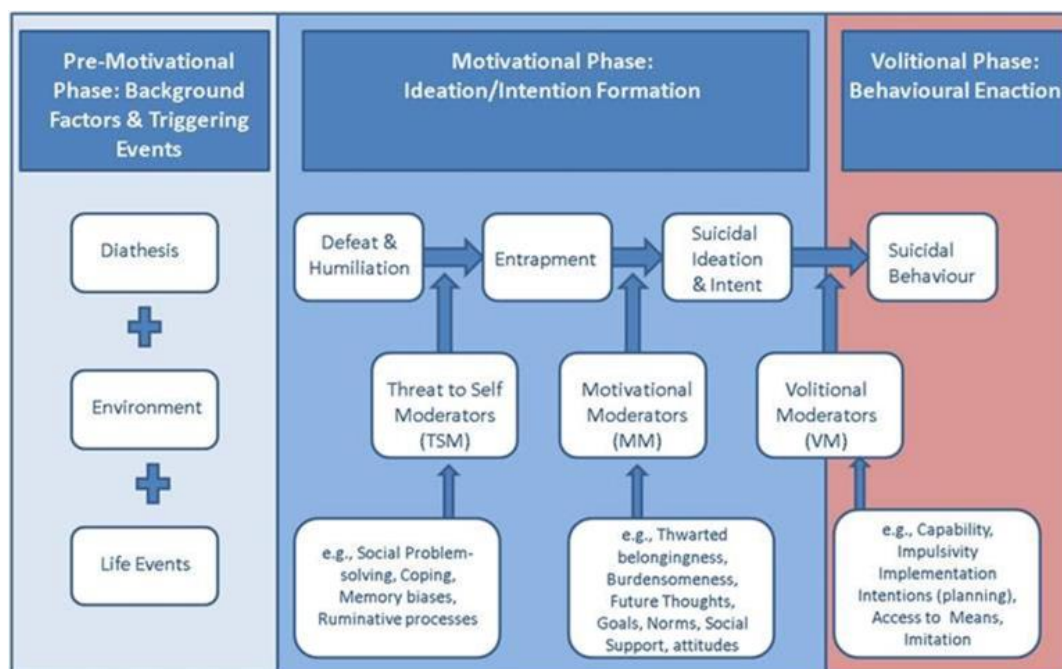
Pre-Motivational Phase: Background Factors & Triggering Events

Motivational Phase: Ideation/Intention Formation

Volitional Phase: Behavioural Enaction

Diathesis

Environment

Life Events

Defeat & Humiliation

Entrapment

Suicidal Ideation & Intent

Suicidal Behaviour

Threat to Self Moderators (TSM)

Motivational Moderators (MM)

Volitional Moderators (VM)

e.g., Social Problem-solving, Coping, Memory biases, Ruminative processes

e.g., Thwarted belongingness, Burdensomeness, Future Thoughts, Goals, Norms, Social Support, attitudes

e.g., Capability, Impulsivity Implementation Intentions (planning), Access to Means, Imitation